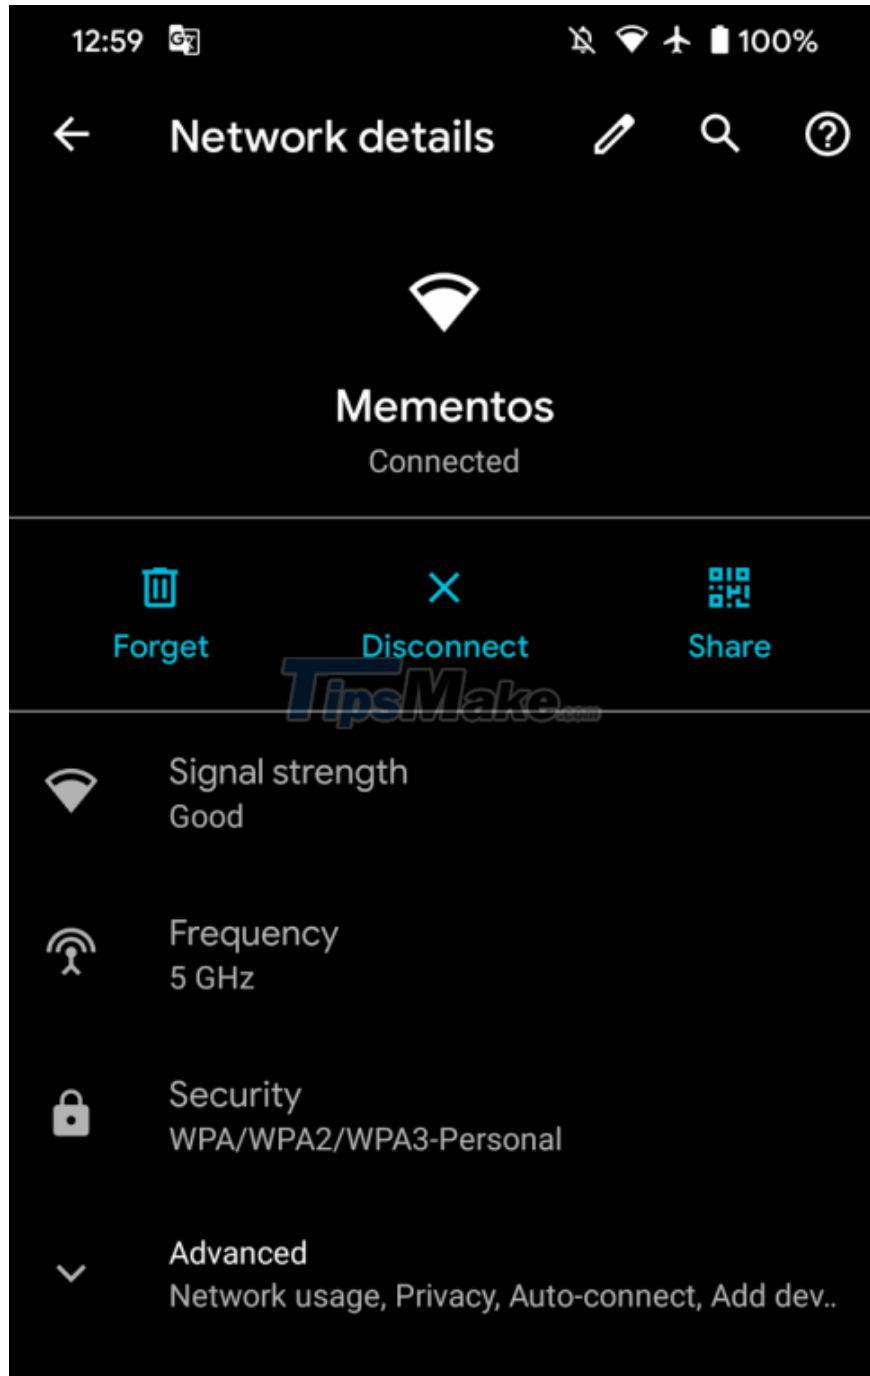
12:59 100%

Network details

Mementos
Connected

Forget
Disconnect
Share

TipsMake.com

Signal strength
Good

Frequency
5 GHz

Security
WPA/WPA2/WPA3-Personal

Advanced
Network usage, Privacy, Auto-connect, Add dev..